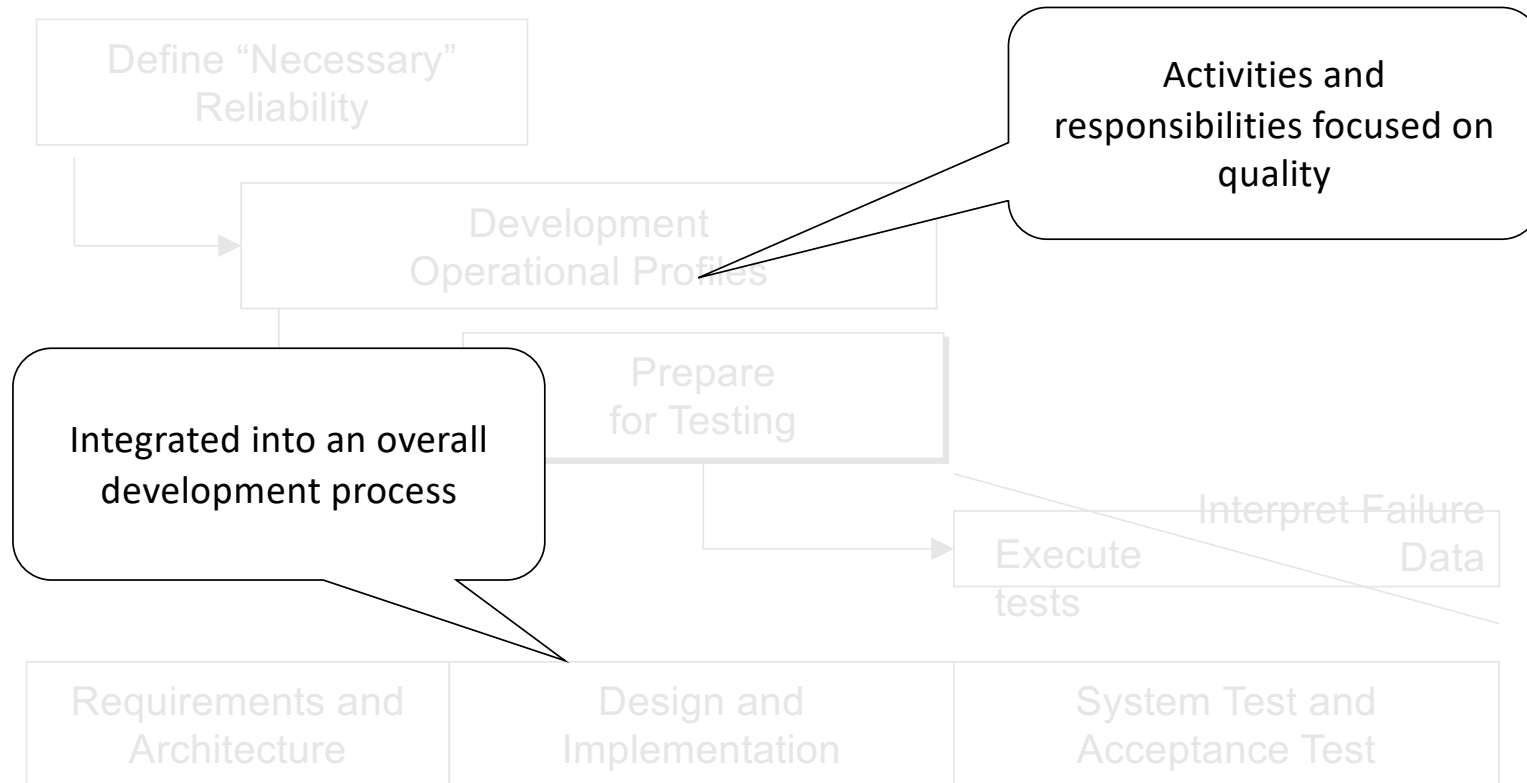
Define “Necessary” Reliability

Activities and responsibilities focused on quality

Development Operational Profiles

Prepare for Testing

Integrated into an overall development process

Interpret Failure Data

Execute tests

Requirements and Architecture

Design and Implementation

System Test and Acceptance Test